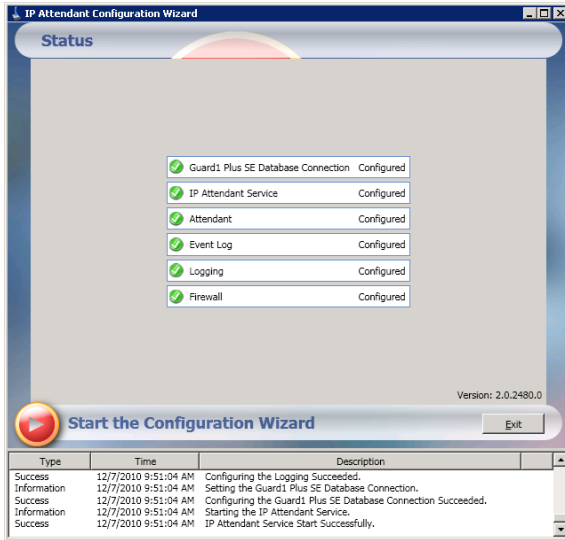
IP Attendant Configuration Wizard

Status

Guard1 Plus SE Database Connection Configured
IP Attendant Service Configured
Attendant Configured
Event Log Configured
Logging Configured
Firewall Configured

Version: 2.0.2480.0

Start the Configuration Wizard

Exit

| Type | Time | Description |
|---|---|---|
| Success | 12/7/2010 9:51:04 AM | Configuring the Logging Succeeded. |
| Information | 12/7/2010 9:51:04 AM | Setting the Guard1 Plus SE Database Connection. |
| Success | 12/7/2010 9:51:04 AM | Configuring the Guard1 Plus SE Database Connection Succeeded. |
| Information | 12/7/2010 9:51:04 AM | Starting the IP Attendant Service. |
| Success | 12/7/2010 9:51:04 AM | IP Attendant Service Start Successfully. |